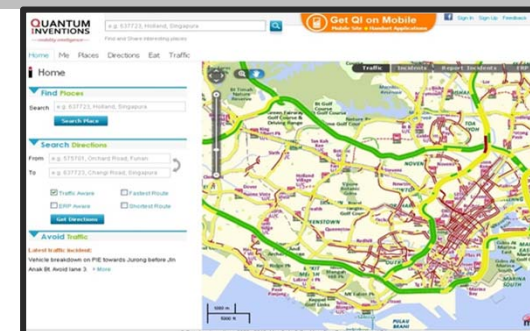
QUANTUM INVENTIONS
mobility intelligence

e.g. 537723, Holland, Singapore

Find and Share interesting places

Get QI on Mobile
Mobile Site & Handset Applications

Sign In Sign Up Feedback

Home Me Places Directions Eat Traffic

Home

Find Places

Search e.g. 537723, Holland, Singapore

Search Place

Search Directions

From e.g. 575701, Orchard Road, Funan

To e.g. 537723, Changi Road, Singapore

Traffic Aware
Fastest Route
ERP Aware
Shortest Route

Get Directions

Avoid Traffic

Latest traffic incident:
Vehicle breakdown on PIE towards Jurong before Jln Anak Bt. Avoid lane 3 > More

Traffic Incidents Report Incidents ERP

YEW TEE

BUKIT BATOK

YUNTOWN

TOA PAYOH

PULAU BRANI

500 m
3000 ft